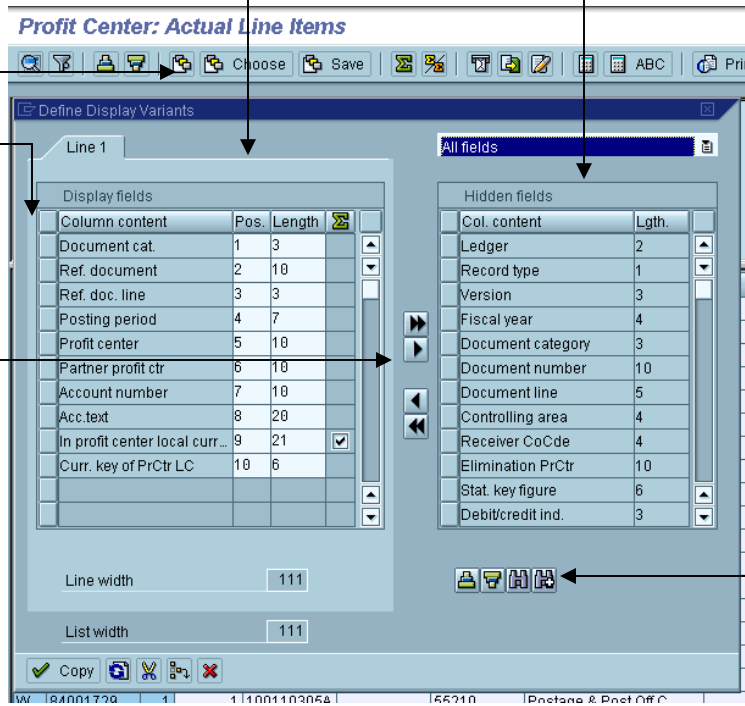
Profit Center: Actual Line Items

Choose Save ABC Pri

Define Display Variants

Line 1

All fields

Display fields

| Column content | Pos. | Length | Σ |
|---|---|---|---|
| Document cat. | 1 | 3 | |
| Ref. document | 2 | 10 | |
| Ref. doc. line | 3 | 3 | |
| Posting period | 4 | 7 | |
| Profit center | 5 | 10 | |
| Partner profit ctr | 6 | 10 | |
| Account number | 7 | 10 | |
| Acc.text | 8 | 20 | |
| In profit center local curr... | 9 | 21 | ✔ |
| Curr. key of PrCtr LC | 10 | 6 | |

Hidden fields

| Col. content | Lgth. |
|---|---|
| Ledger | 2 |
| Record type | 1 |
| Version | 3 |
| Fiscal year | 4 |
| Document category | 3 |
| Document number | 10 |
| Document line | 5 |
| Controlling area | 4 |
| Receiver CoCde | 4 |
| Elimination PrCtr | 10 |
| Stat. key figure | 6 |
| Debit/credit ind. | 3 |

Line width 111

List width 111

Copy

W 84001729 1 1 100110305A 55210 Postage & Post Off C